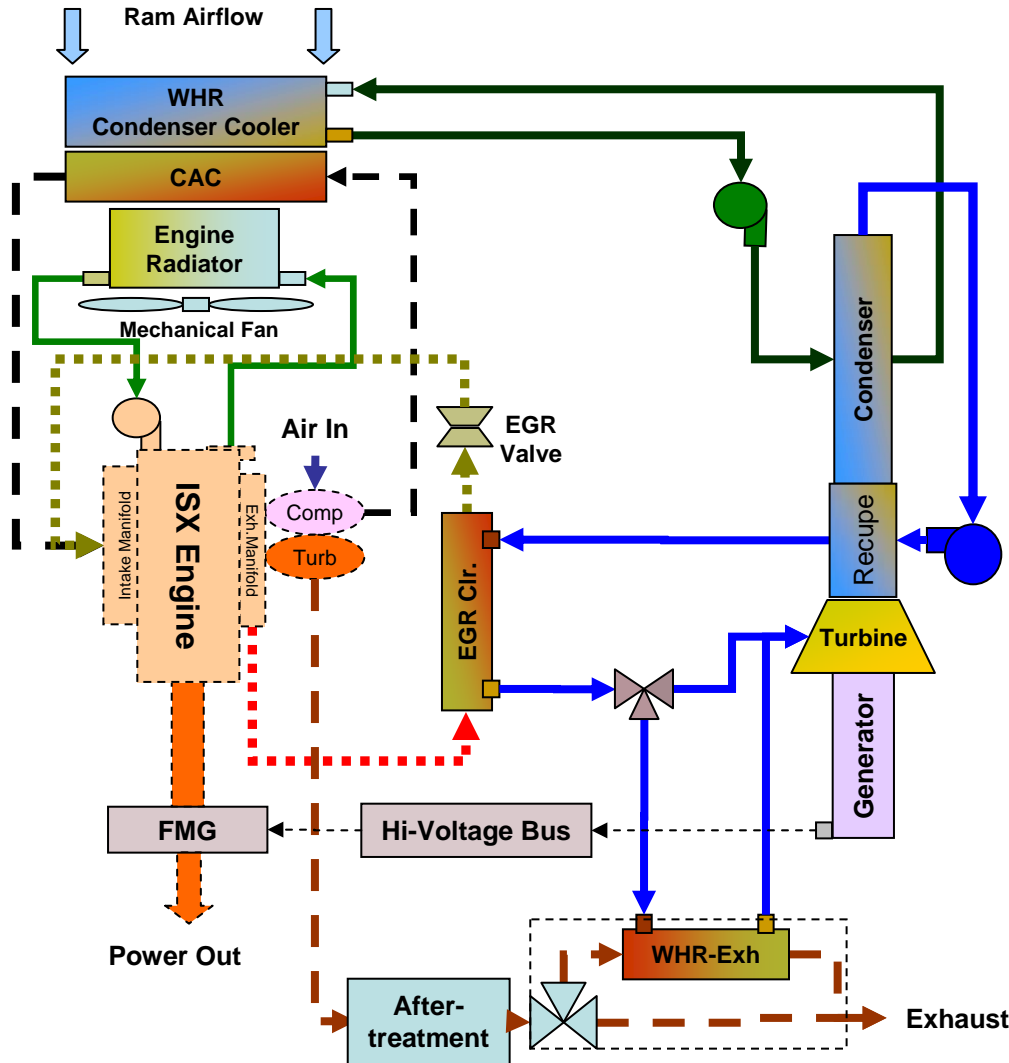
Ram Airflow

WHR Condenser Cooler

CAC

Engine Radiator

Mechanical Fan

Air In

EGR Valve

Intake Manifold

ISX Engine

Exh. Manifold

Comp

Turb

EGR Clr.

Condenser

Recupe

Turbine

Generator

FMG

Hi-Voltage Bus

Power Out

WHR-Exh

After-treatment

Exhaust